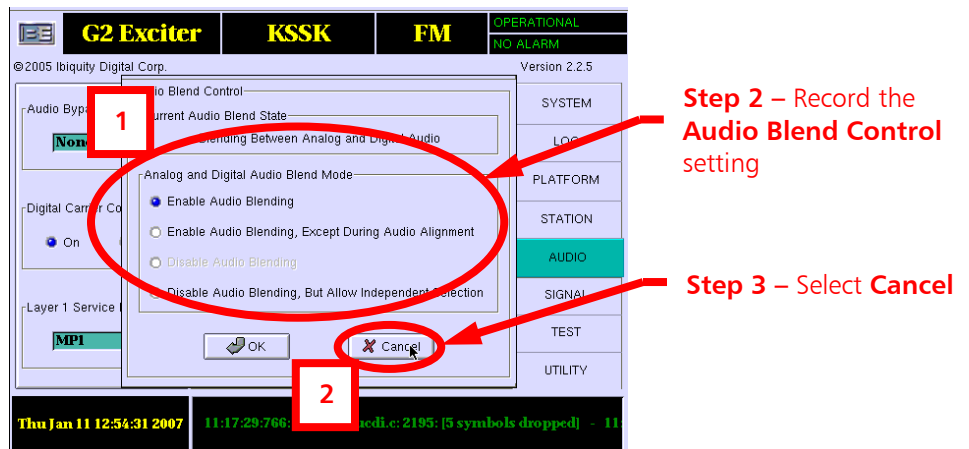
G2 Exciter
KSSK
FM
OPERATIONAL
NO ALARM
©2005 Ibiquity Digital Corp.
Version 2.2.5

Audio Bypa
None
Digital Carrier Co
On
Layer 1 Service
MP1

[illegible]io Blend Control
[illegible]urrent Audio Blend State
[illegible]lending Between Analog and Digital Audio
Analog and Digital Audio Blend Mode
Enable Audio Blending
Enable Audio Blending, Except During Audio Alignment
Disable Audio Blending
Disable Audio Blending, But Allow Independent Selection
OK
Cancel

SYSTEM
LOG
PLATFORM
STATION
AUDIO
SIGNAL
TEST
UTILITY

1
2

Thu Jan 11 12:54:31 2007
11:17:29:766: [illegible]cdi.c: 2195: [5 symbols dropped] - 11:

**Step 2 –** Record the **Audio Blend Control** setting

**Step 3 –** Select **Cancel**